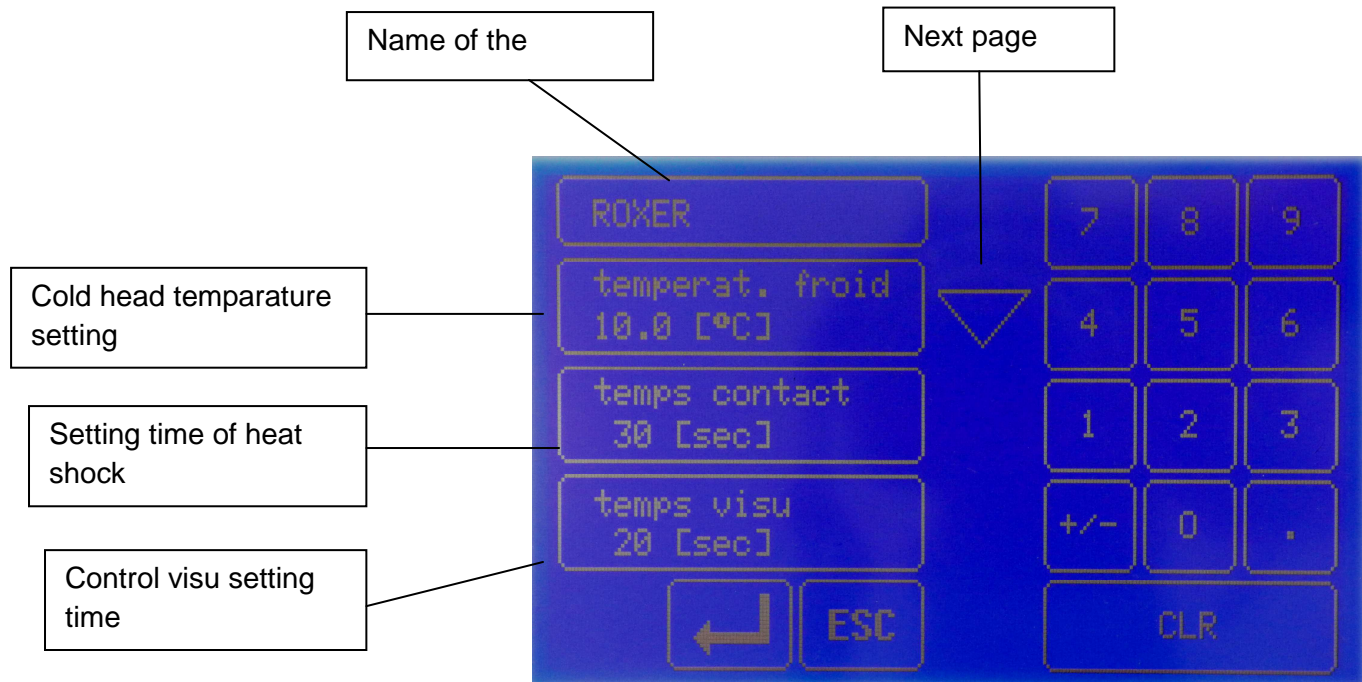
Name of the

Next page

ROXER

Cold head temparature setting

temperat. froid
10.0 [°C]

Setting time of heat shock

temps contact
30 [sec]

Control visu setting time

temps visu
20 [sec]

ESC

7 8 9
4 5 6
1 2 3
+/- 0 .
CLR